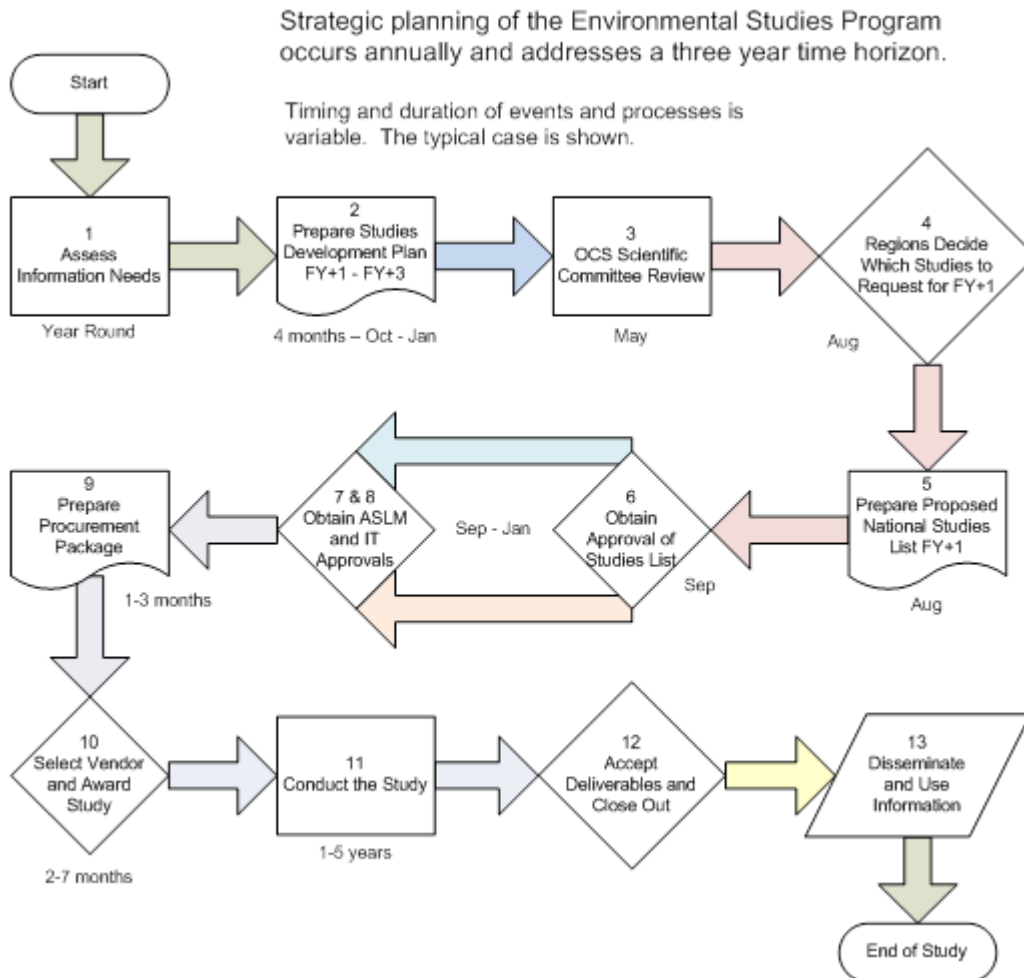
Strategic planning of the Environmental Studies Program occurs annually and addresses a three year time horizon.

Timing and duration of events and processes is variable. The typical case is shown.

Start

1
Assess Information Needs

Year Round

2
Prepare Studies Development Plan FY+1 - FY+3

4 months – Oct - Jan

3
OCS Scientific Committee Review

May

4
Regions Decide Which Studies to Request for FY+1

Aug

5
Prepare Proposed National Studies List FY+1

Aug

6
Obtain Approval of Studies List

Sep

Sep - Jan

7 & 8
Obtain ASLM and IT Approvals

9
Prepare Procurement Package

1-3 months

10
Select Vendor and Award Study

2-7 months

11
Conduct the Study

1-5 years

12
Accept Deliverables and Close Out

13
Disseminate and Use Information

End of Study